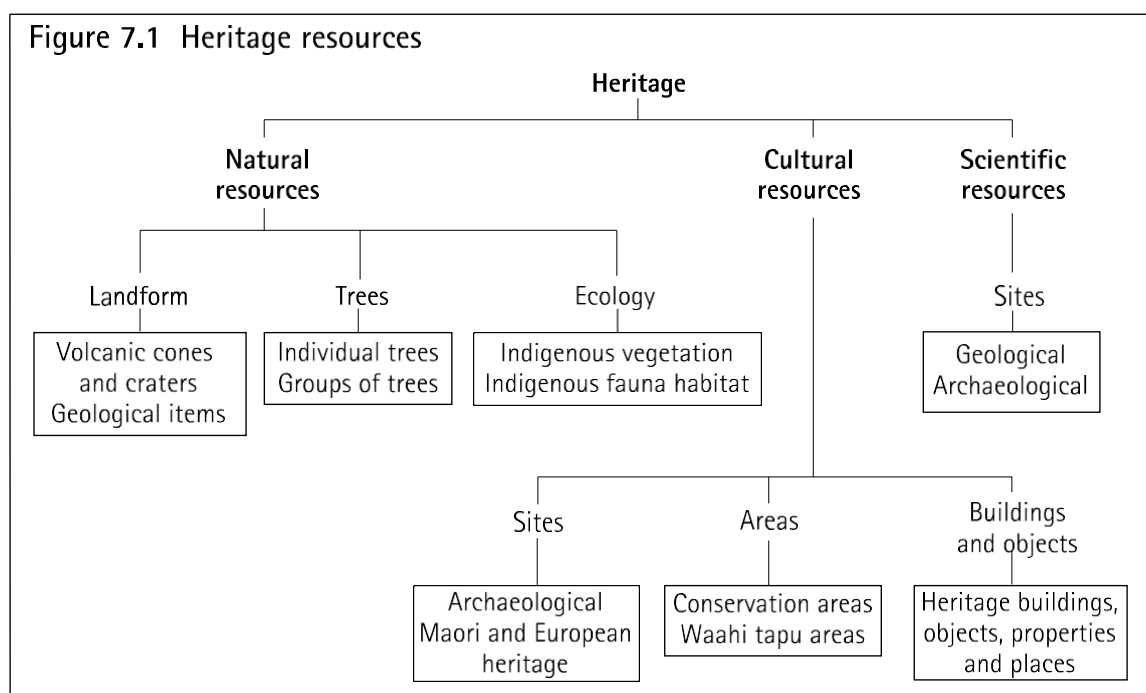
Figure 7.1 Heritage resources

Heritage

Natural resources

Cultural resources

Scientific resources

Landform

Volcanic cones and craters Geological items

Trees

Individual trees Groups of trees

Ecology

Indigenous vegetation Indigenous fauna habitat

Sites

Geological Archaeological

Sites

Archaeological Maori and European heritage

Areas

Conservation areas Waahi tapu areas

Buildings and objects

Heritage buildings, objects, properties and places